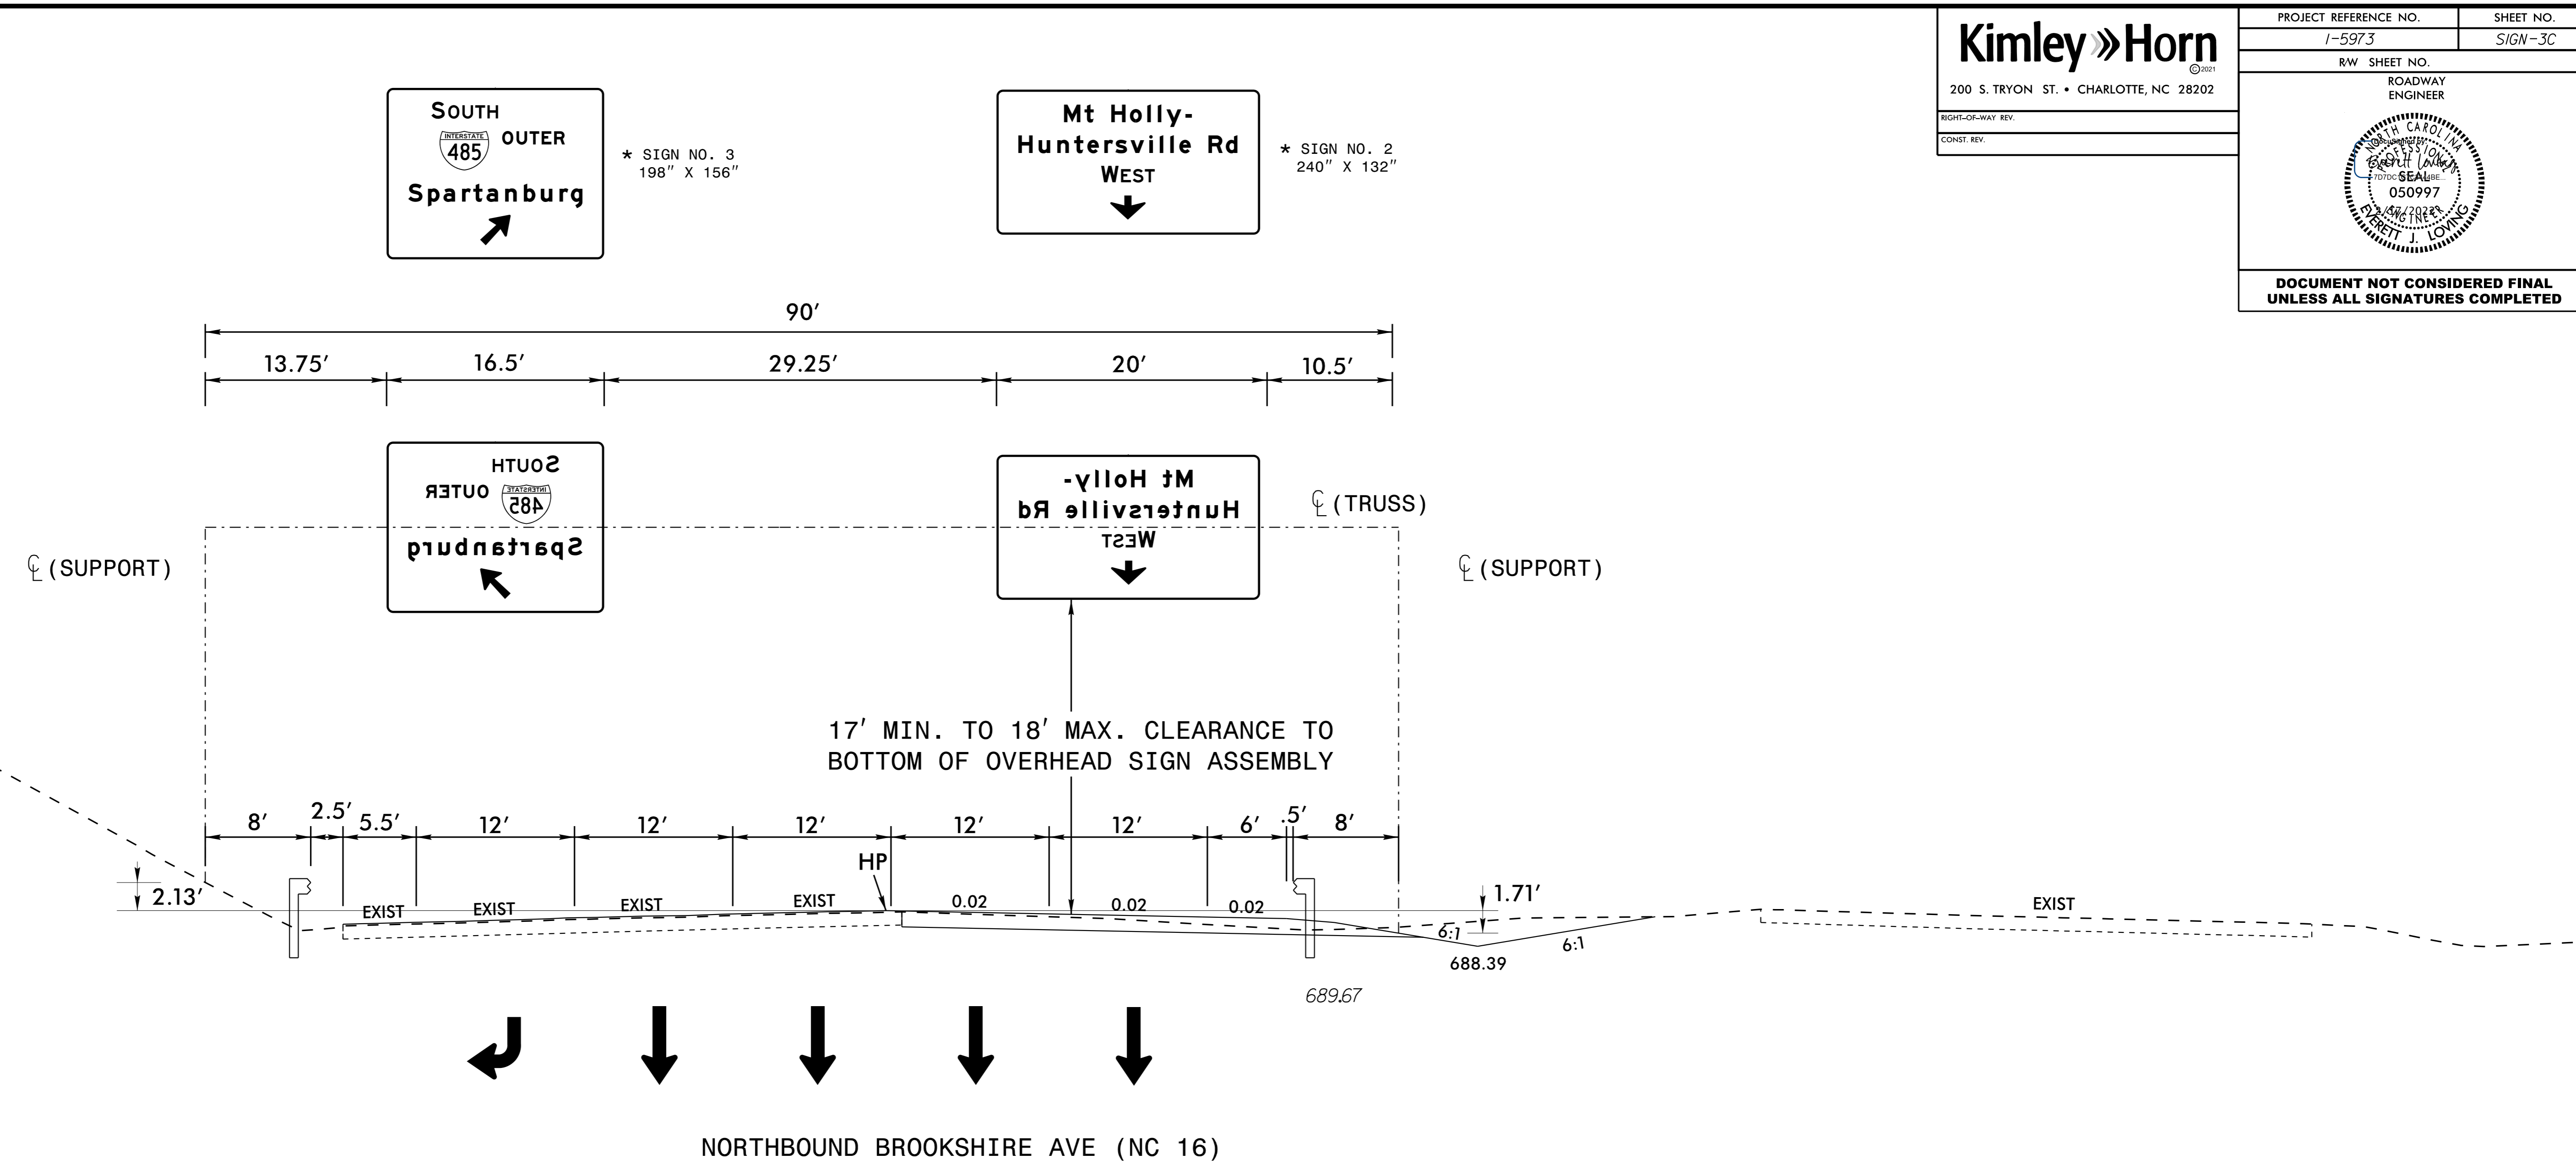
Kimley»Horn
©2021
200 S. TRYON ST. • CHARLOTTE, NC 28202
RIGHT-OF-WAY REV.
CONST. REV.

| PROJECT REFERENCE NO. | SHEET NO. |
|---|---|
| I-5973 | SIGN-3C |

R/W SHEET NO.
ROADWAY ENGINEER

NORTH CAROLINA PROFESSIONAL SEAL 050997 ENGINEER EVERETT J. LOVING
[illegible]

DOCUMENT NOT CONSIDERED FINAL UNLESS ALL SIGNATURES COMPLETED

SOUTH
INTERSTATE 485 OUTER
Spartanburg

* SIGN NO. 3
198" X 156"

Mt Holly-
Huntersville Rd
WEST

* SIGN NO. 2
240" X 132"

90'
13.75' 16.5' 29.25' 20' 10.5'

SOUTH
OUTER INTERSTATE 485
Spartanburg

Mt Holly-
Huntersville Rd
WEST

℄ (TRUSS)
℄ (SUPPORT)
℄ (SUPPORT)

17' MIN. TO 18' MAX. CLEARANCE TO BOTTOM OF OVERHEAD SIGN ASSEMBLY

8' 2.5' 5.5' 12' 12' 12' 12' 12' 6' .5' 8'
HP
2.13'
EXIST EXIST EXIST EXIST 0.02 0.02 0.02
1.71'
EXIST
6:1 6:1
688.39
689.67

NORTHBOUND BROOKSHIRE AVE (NC 16)